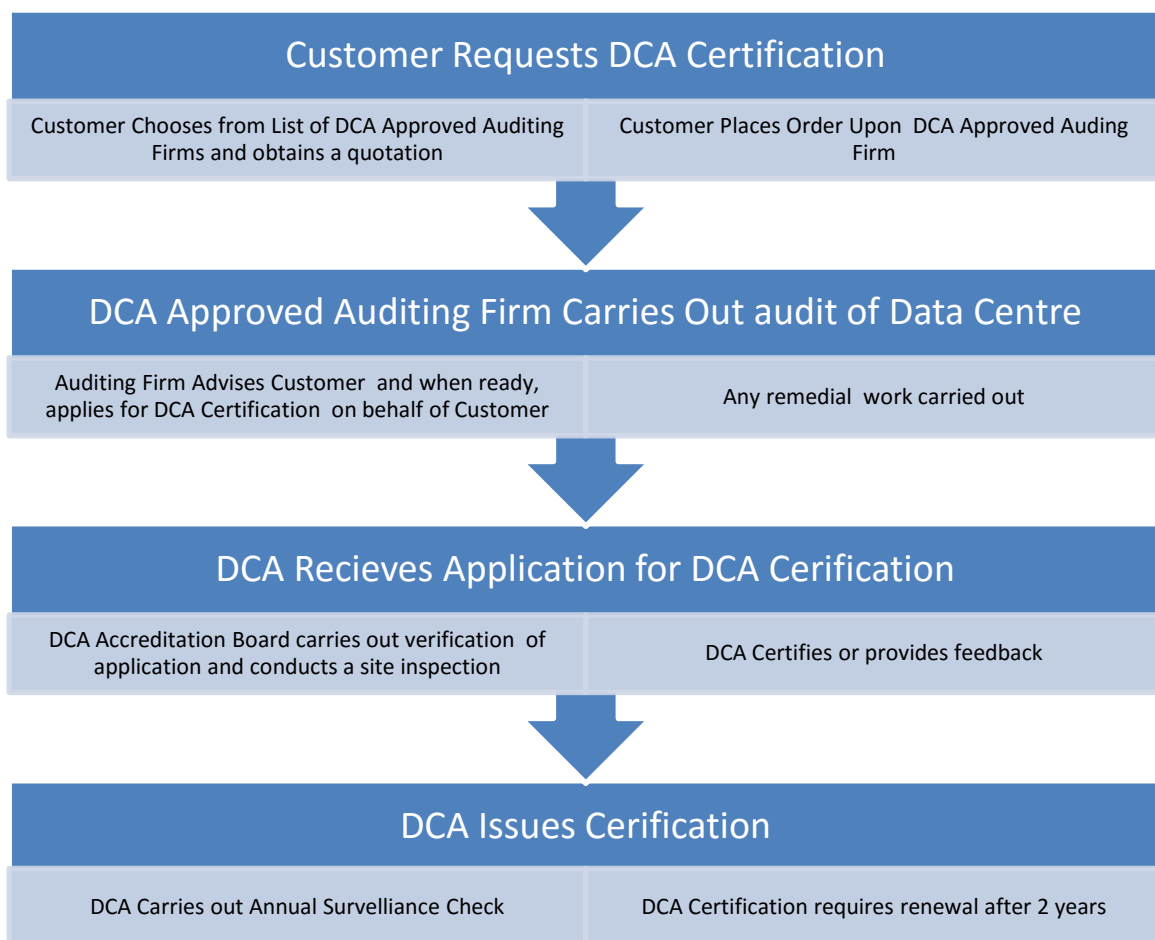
Customer Requests DCA Certification

Customer Chooses from List of DCA Approved Auditing Firms and obtains a quotation

Customer Places Order Upon DCA Approved Auding Firm

DCA Approved Auditing Firm Carries Out audit of Data Centre

Auditing Firm Advises Customer and when ready, applies for DCA Certification on behalf of Customer

Any remedial work carried out

DCA Recieves Application for DCA Cerification

DCA Accreditation Board carries out verification of application and conducts a site inspection

DCA Certifies or provides feedback

DCA Issues Cerification

DCA Carries out Annual Survelliance Check

DCA Certification requires renewal after 2 years